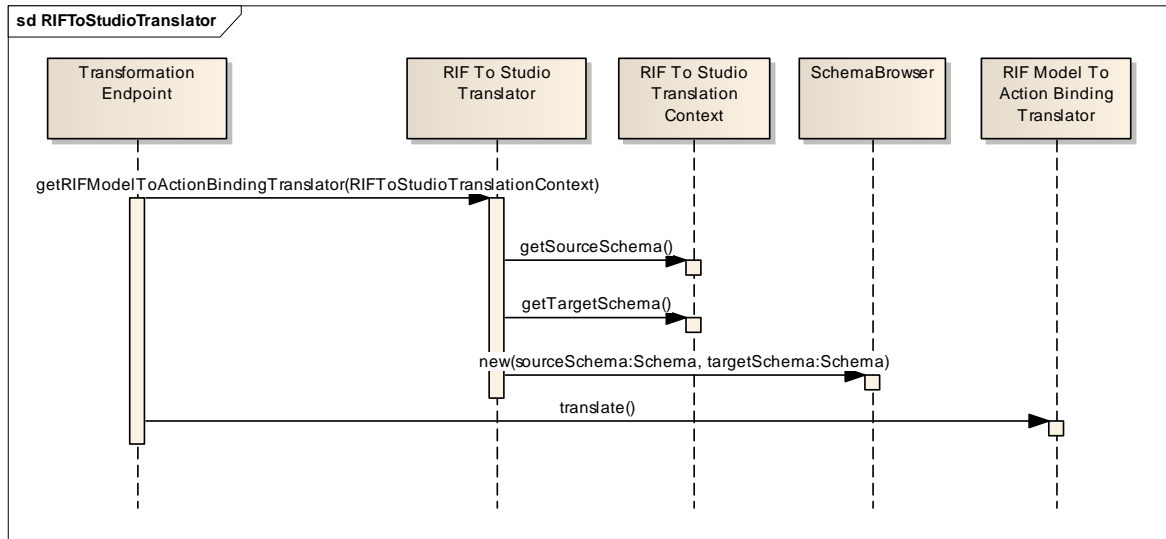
sd RIFToStudioTranslator

Transformation Endpoint

RIF To Studio Translator

RIF To Studio Translation Context

SchemaBrowser

RIF Model To Action Binding Translator

getRIFModelToActionBindingTranslator(RIFToStudioTranslationContext)

getSourceSchema()

getTargetSchema()

new(sourceSchema:Schema, targetSchema:Schema)

translate()